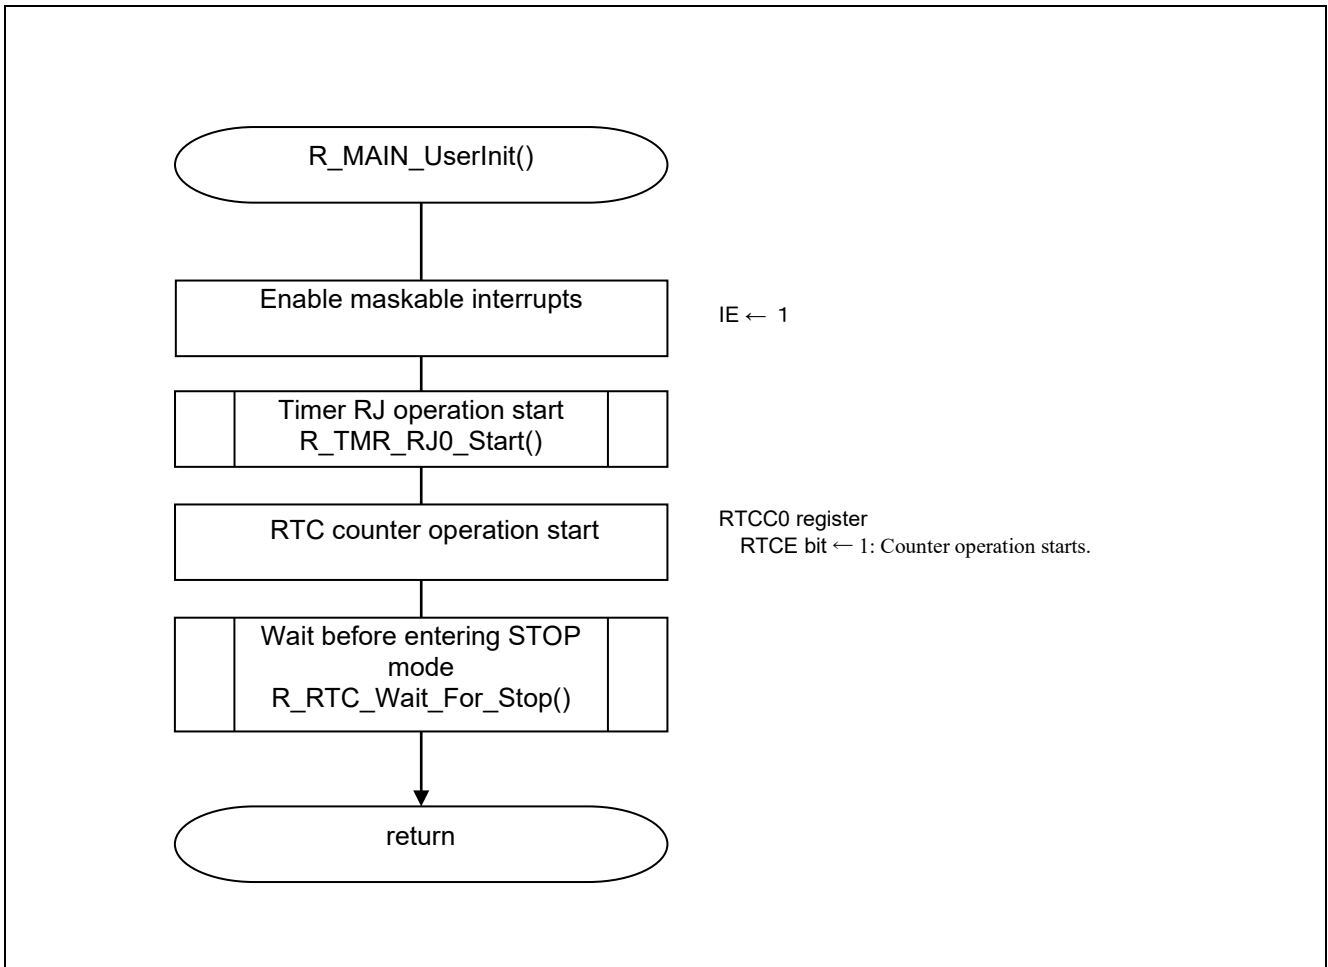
R_MAIN_UserInit()

Enable maskable interrupts

IE ← 1

Timer RJ operation start
R_TMR_RJ0_Start()

RTC counter operation start

RTCC0 register
RTCE bit ← 1: Counter operation starts.

Wait before entering STOP mode
R_RTC_Wait_For_Stop()

return